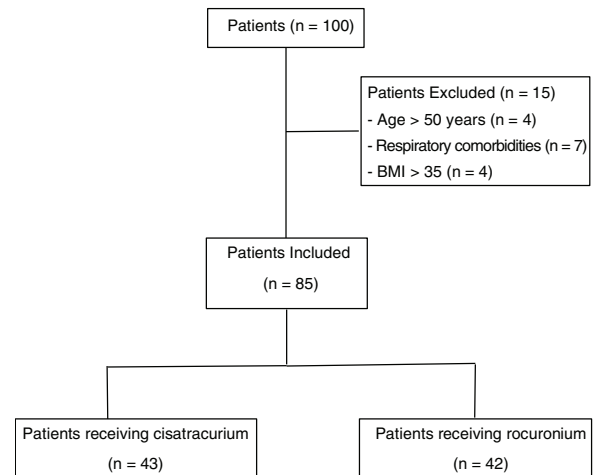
Patients (n = 100)

Patients Excluded (n = 15)
- Age > 50 years (n = 4)
- Respiratory comorbidities (n = 7)
- BMI > 35 (n = 4)

Patients Included
(n = 85)

Patients receiving cisatracurium
(n = 43)

Patients receiving rocuronium
(n = 42)